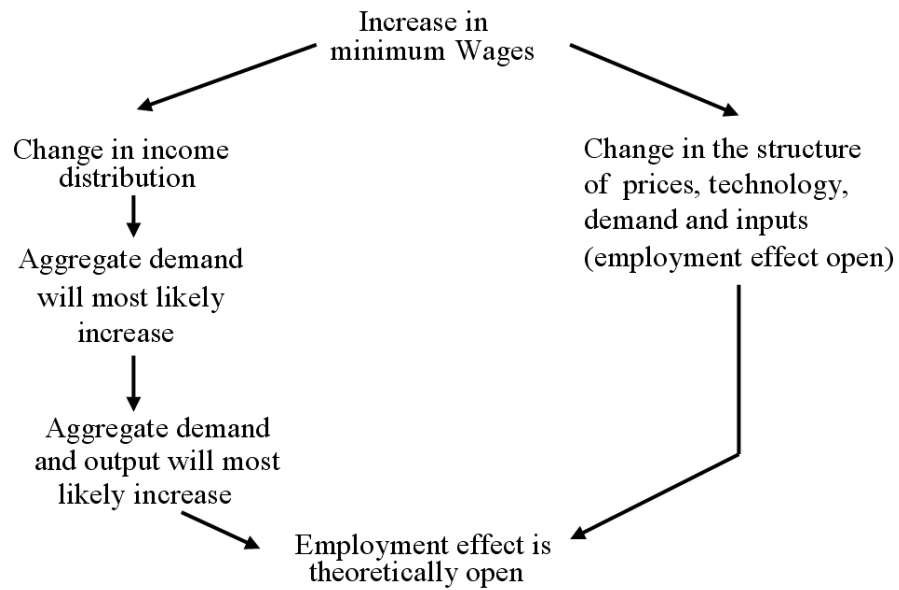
Increase in minimum Wages

Change in income distribution

Aggregate demand will most likely increase

Aggregate demand and output will most likely increase

Change in the structure of prices, technology, demand and inputs (employment effect open)

Employment effect is theoretically open